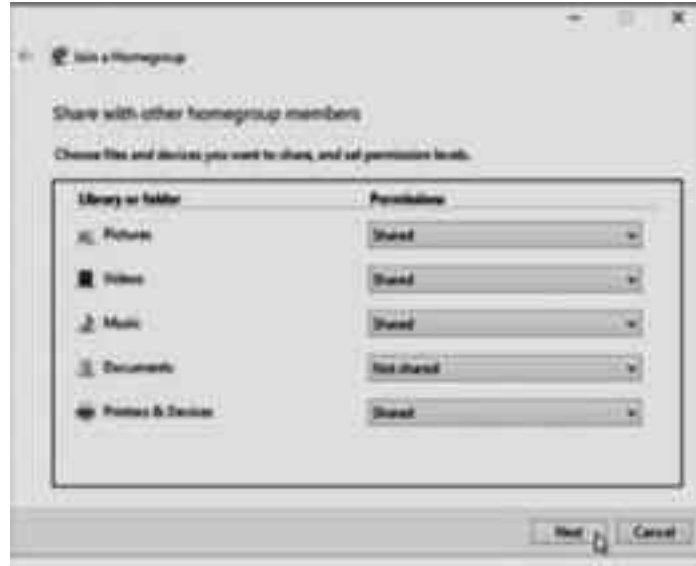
Join a Homegroup

Share with other homegroup members

Choose files and devices you want to share, and set permission levels.

| Library or folder | Permissions |
|---|---|
| Pictures | Shared |
| Videos | Shared |
| Music | Shared |
| Documents | Not shared |
| Printers & Devices | Shared |

Next

Cancel